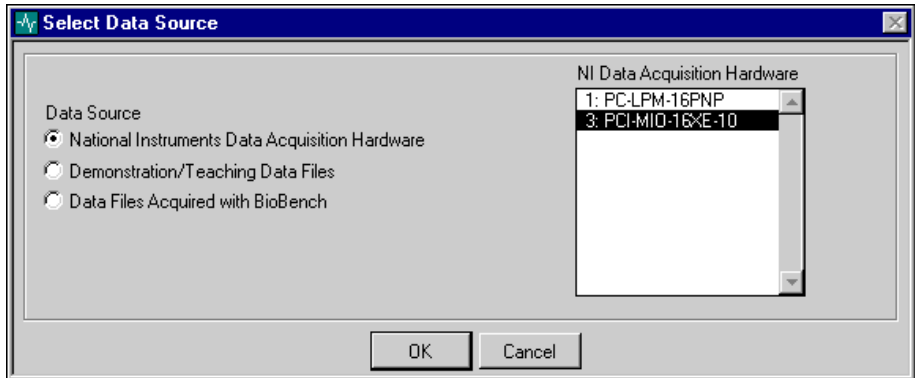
Select Data Source

Data Source
National Instruments Data Acquisition Hardware
Demonstration/Teaching Data Files
Data Files Acquired with BioBench

NI Data Acquisition Hardware
1: PC-LPM-16PNP
3: PCI-MIO-16XE-10

OK
Cancel